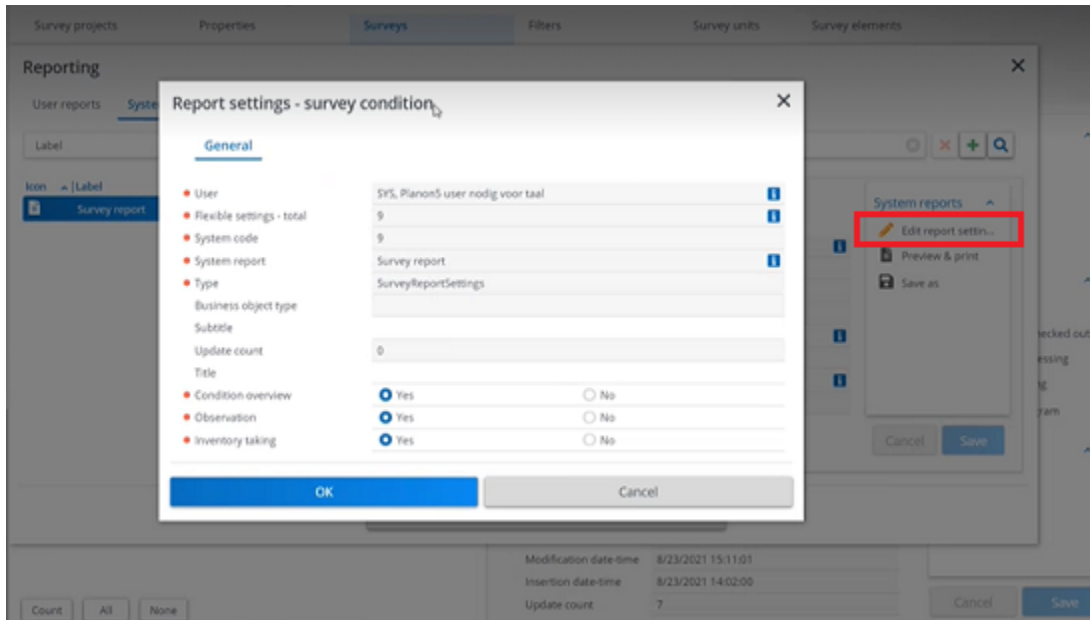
Survey projects Properties Surveys Filters Survey units Survey elements

Reporting

User reports Syste

Label

Icon Label

Survey report

Report settings - survey condition

General

User: SYS, Planon5 user nodig voor taal
Flexible settings - total: 9
System code: 9
System report: Survey report
Type: SurveyReportSettings
Business object type
Subtitle
Update count: 0
Title
Condition overview: Yes No
Observation: Yes No
Inventory taking: Yes No

OK Cancel

System reports

Edit report settin...
Preview & print
Save as

Cancel Save

necked out
essing
g
ram

Modification date-time 8/23/2021 15:11:01
Insertion date-time 8/23/2021 14:02:00
Update count 7

Count All None

Cancel Save